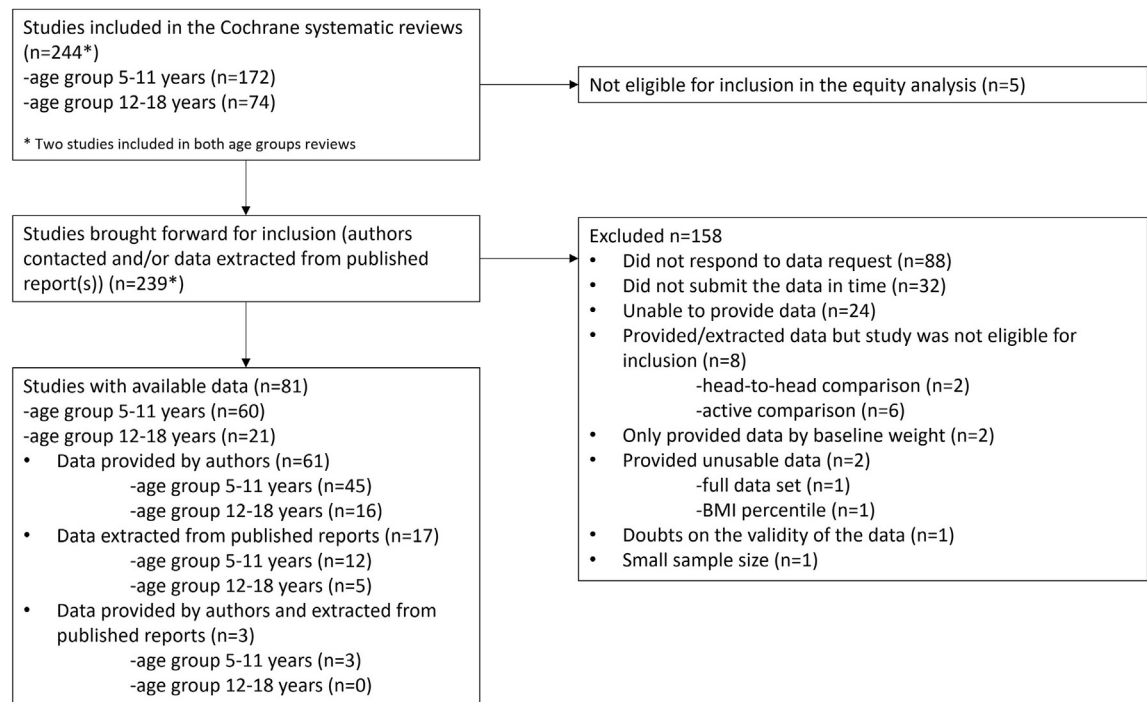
Studies included in the Cochrane systematic reviews (n=244*)
-age group 5-11 years (n=172)
-age group 12-18 years (n=74)

* Two studies included in both age groups reviews

Not eligible for inclusion in the equity analysis (n=5)

Studies brought forward for inclusion (authors contacted and/or data extracted from published report(s)) (n=239*)

Excluded n=158
• Did not respond to data request (n=88)
• Did not submit the data in time (n=32)
• Unable to provide data (n=24)
• Provided/extracted data but study was not eligible for inclusion (n=8)
-head-to-head comparison (n=2)
-active comparison (n=6)
• Only provided data by baseline weight (n=2)
• Provided unusable data (n=2)
-full data set (n=1)
-BMI percentile (n=1)
• Doubts on the validity of the data (n=1)
• Small sample size (n=1)

Studies with available data (n=81)
-age group 5-11 years (n=60)
-age group 12-18 years (n=21)
• Data provided by authors (n=61)
-age group 5-11 years (n=45)
-age group 12-18 years (n=16)
• Data extracted from published reports (n=17)
-age group 5-11 years (n=12)
-age group 12-18 years (n=5)
• Data provided by authors and extracted from published reports (n=3)
-age group 5-11 years (n=3)
-age group 12-18 years (n=0)